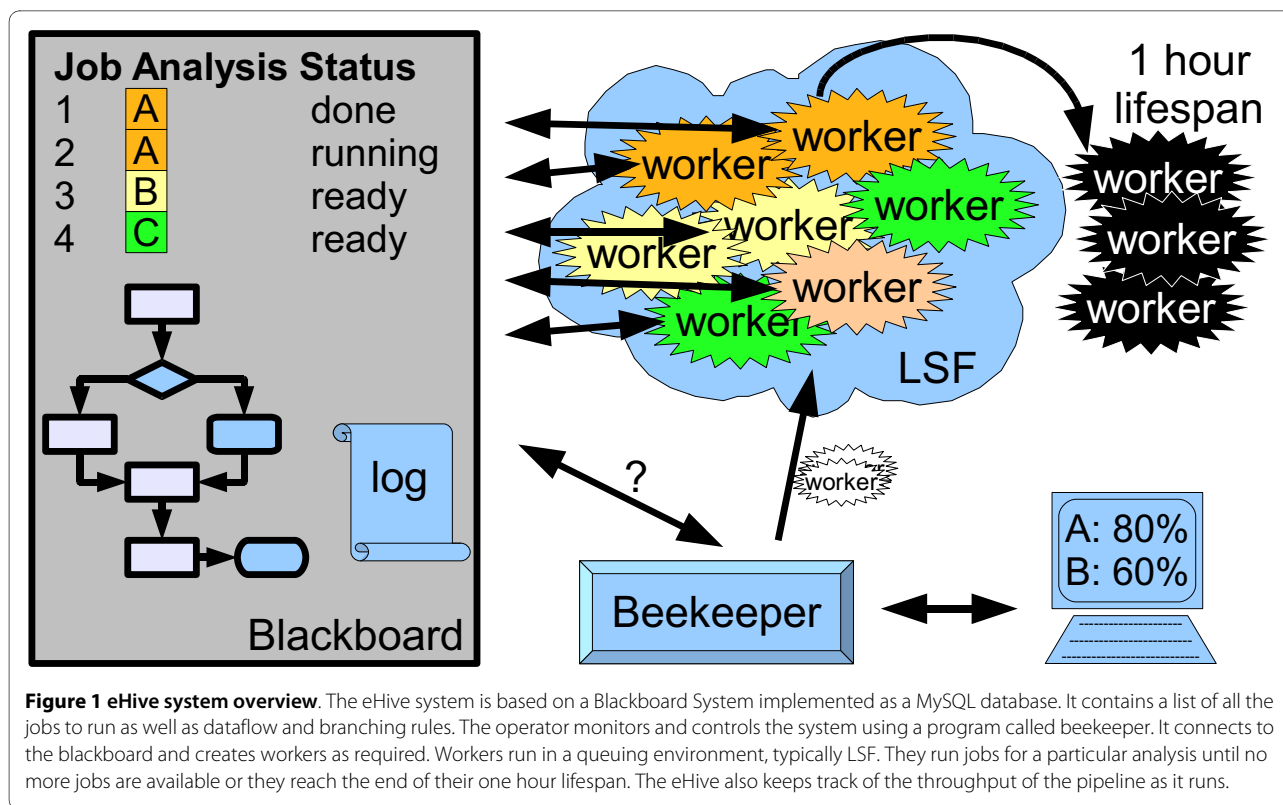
| Job | Analysis | Status |
|---|---|---|
| 1 | A | done |
| 2 | A | running |
| 3 | B | ready |
| 4 | C | ready |

log

Blackboard

worker
worker
worker
worker
worker
worker
worker

LSF

1 hour lifespan

worker
worker
worker

?

worker

Beekeeper

A: 80%
B: 60%

**Figure 1 eHive system overview**. The eHive system is based on a Blackboard System implemented as a MySQL database. It contains a list of all the jobs to run as well as dataflow and branching rules. The operator monitors and controls the system using a program called beekeeper. It connects to the blackboard and creates workers as required. Workers run in a queuing environment, typically LSF. They run jobs for a particular analysis until no more jobs are available or they reach the end of their one hour lifespan. The eHive also keeps track of the throughput of the pipeline as it runs.